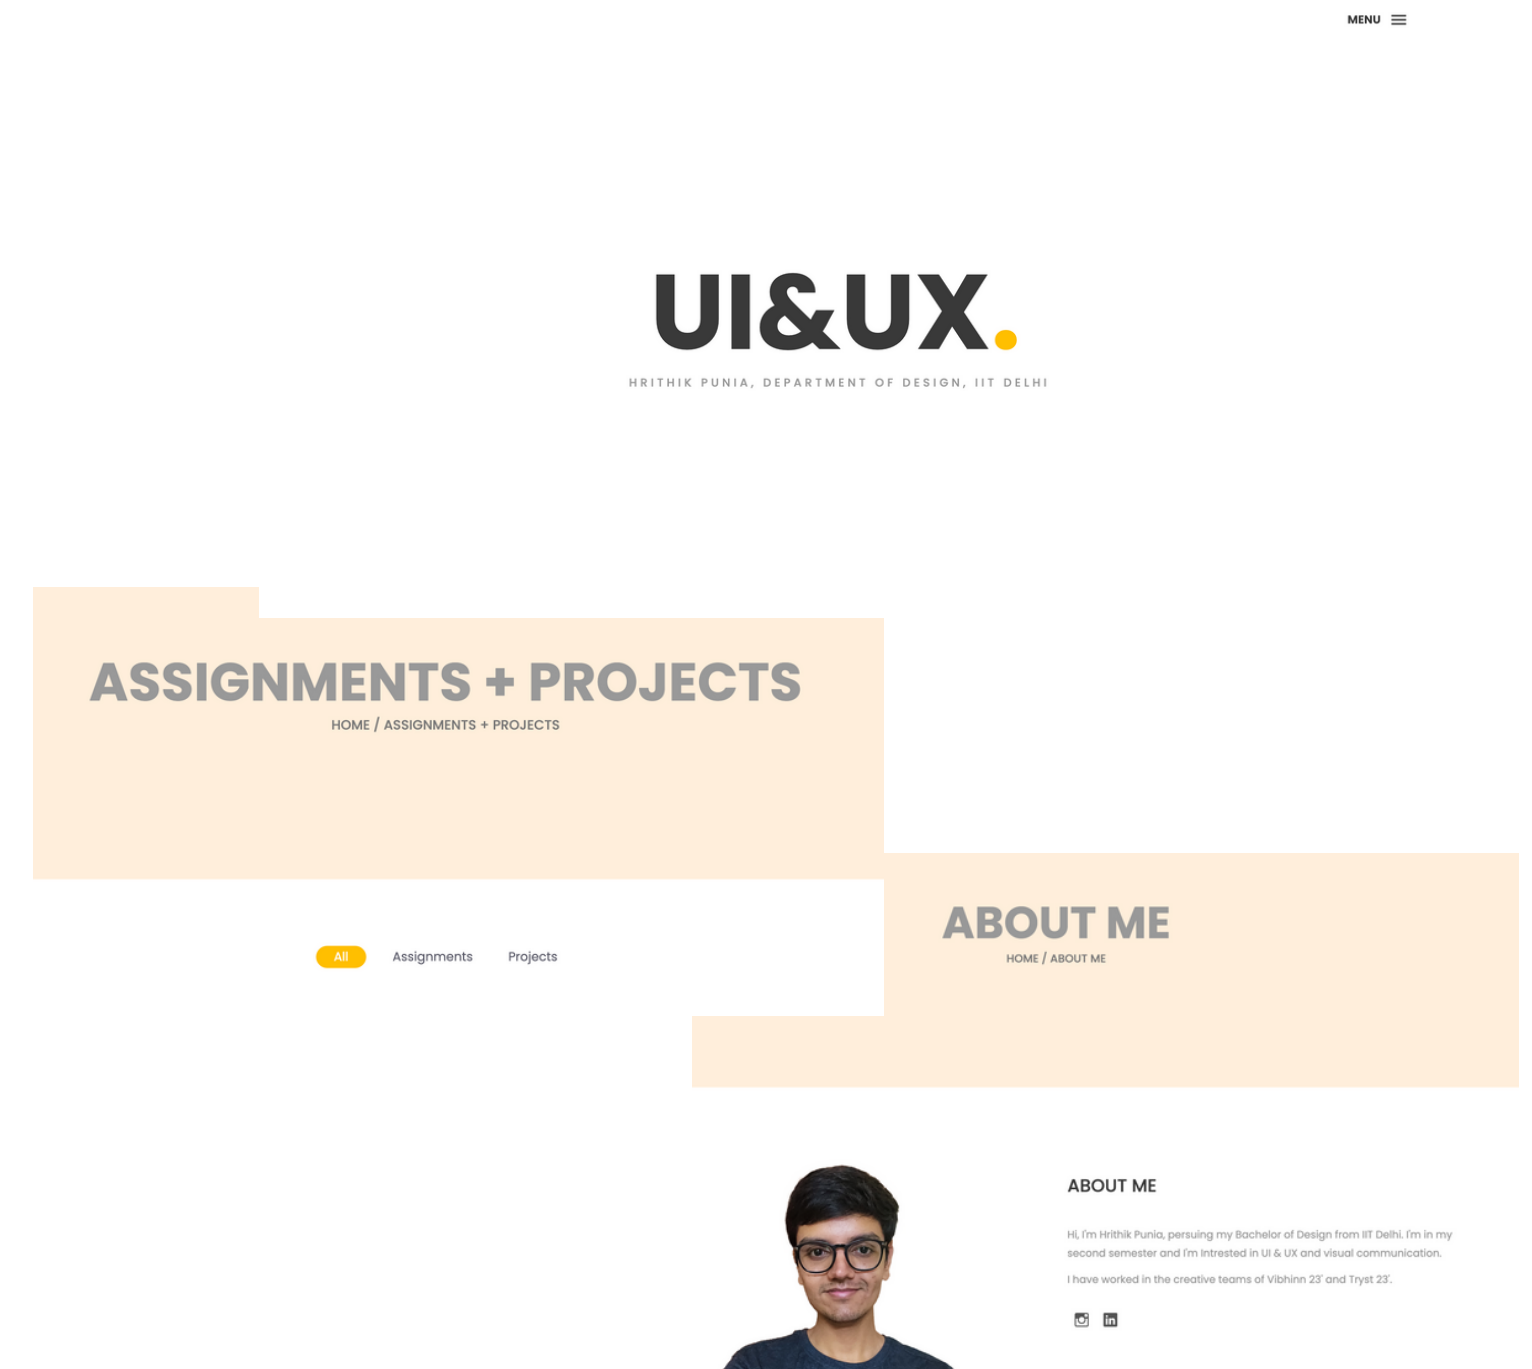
MENU

UI&UX.

HRITHIK PUNIA, DEPARTMENT OF DESIGN, IIT DELHI

ASSIGNMENTS + PROJECTS

HOME / ASSIGNMENTS + PROJECTS

All Assignments Projects

ABOUT ME

HOME / ABOUT ME

ABOUT ME

Hi, I'm Hrithik Punia, persuing my Bachelor of Design from IIT Delhi. I'm in my second semester and I'm intrested in UI & UX and visual communication.

I have worked in the creative teams of Vibhinn 23' and Tryst 23'.